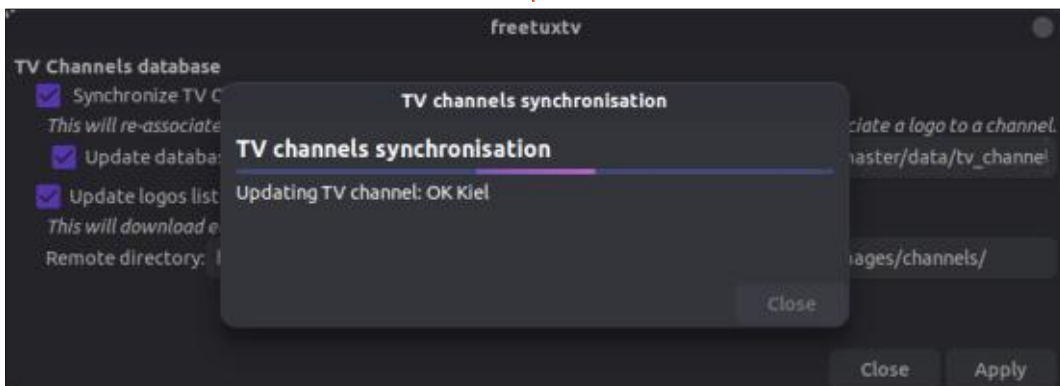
freetuxtv

TV Channels database

Synchronize TV C

This will re-associate

Update databa

Update logos list

This will download e

Remote directory: l

ciate a logo to a channel.

aster/data/tv_channel

ages/channels/

TV channels synchronisation

TV channels synchronisation

Updating TV channel: OK Kiel

Close

Close

Apply